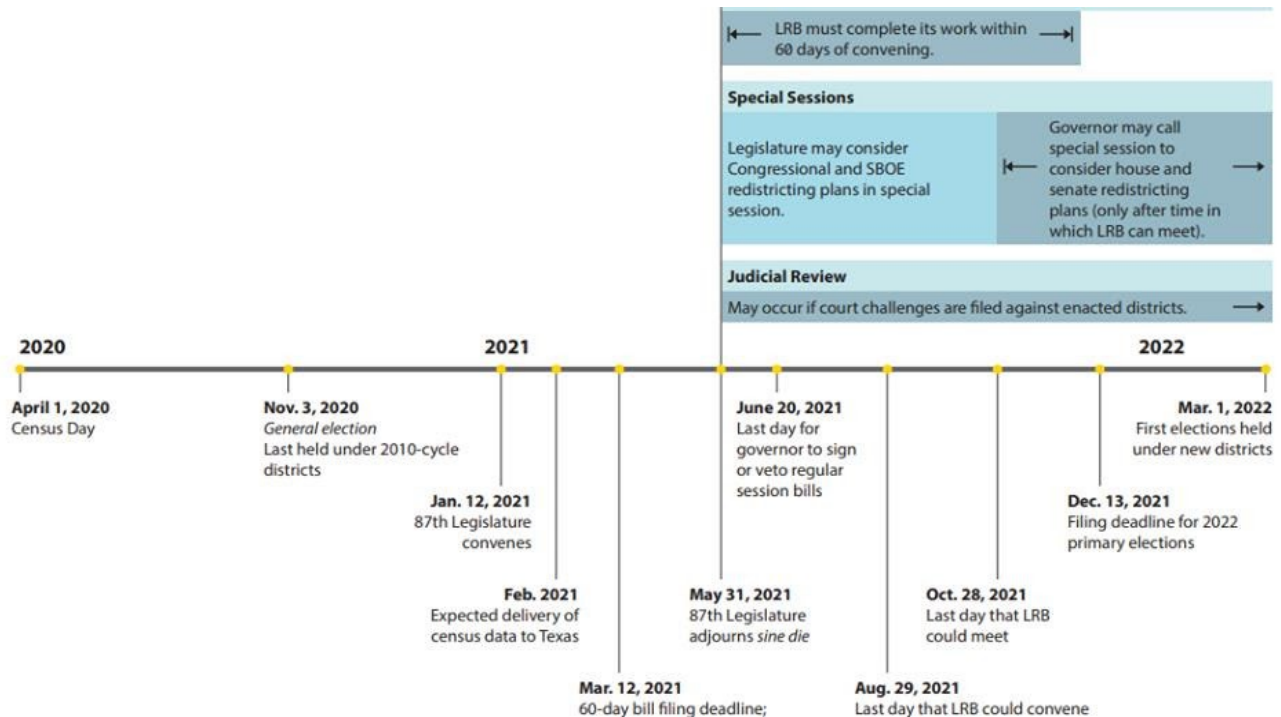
LRB must complete its work within 60 days of convening.

Special Sessions

Legislature may consider Congressional and SBOE redistricting plans in special session.

Governor may call special session to consider house and senate redistricting plans (only after time in which LRB can meet).

Judicial Review

May occur if court challenges are filed against enacted districts.

2020

2021

2022

April 1, 2020
Census Day

Nov. 3, 2020
*General election*
Last held under 2010-cycle districts

Jan. 12, 2021
87th Legislature convenes

Feb. 2021
Expected delivery of census data to Texas

Mar. 12, 2021
60-day bill filing deadline;

May 31, 2021
87th Legislature adjourns *sine die*

June 20, 2021
Last day for governor to sign or veto regular session bills

Aug. 29, 2021
Last day that LRB could convene

Oct. 28, 2021
Last day that LRB could meet

Dec. 13, 2021
Filing deadline for 2022 primary elections

Mar. 1, 2022
First elections held under new districts